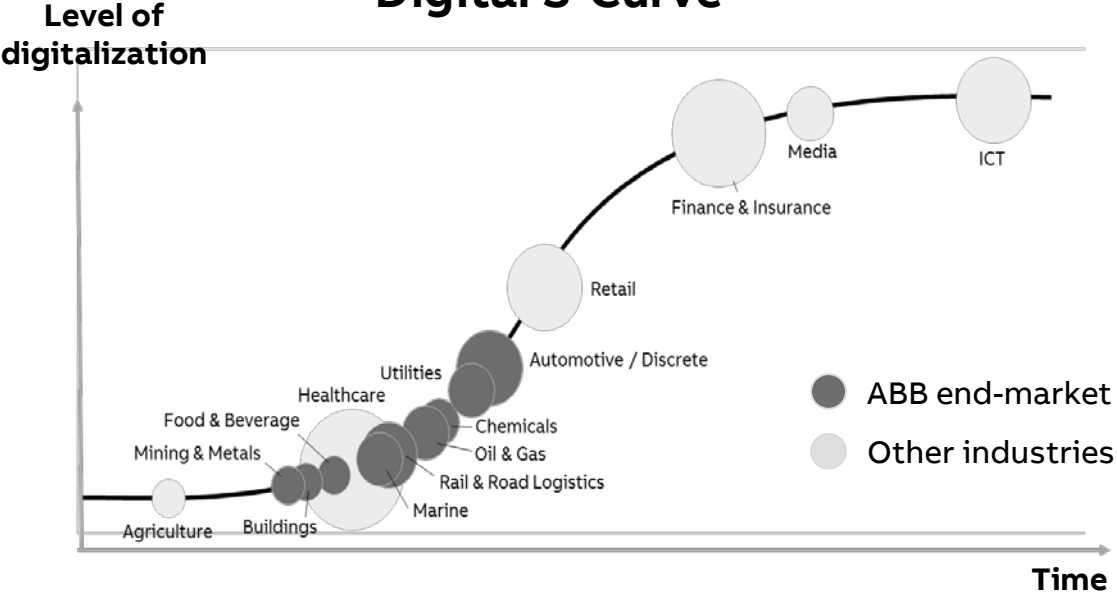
Digital S-Curve

Level of digitalization

ICT

Media

Finance & Insurance

Retail

Automotive / Discrete

Utilities

Healthcare

Chemicals

Food & Beverage

Oil & Gas

Mining & Metals

Rail & Road Logistics

Marine

Agriculture

Buildings

ABB end-market

Other industries

Time